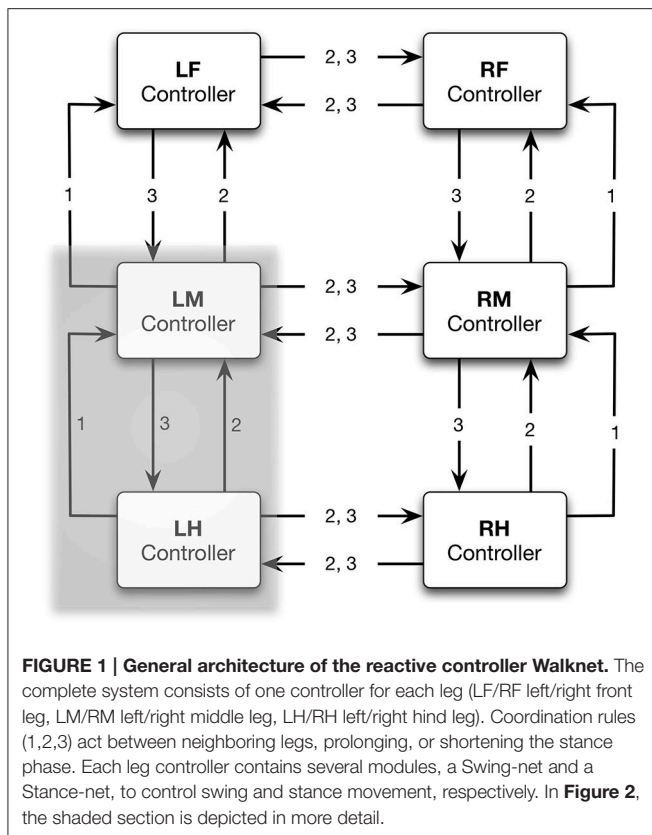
LF
Controller

2, 3

2, 3

RF
Controller

1

3

2

3

2

1

LM
Controller

2, 3

2, 3

RM
Controller

1

3

2

3

2

1

LH
Controller

2, 3

2, 3

RH
Controller

**FIGURE 1 | General architecture of the reactive controller Walknet.** The complete system consists of one controller for each leg (LF/RF left/right front leg, LM/RM left/right middle leg, LH/RH left/right hind leg). Coordination rules (1,2,3) act between neighboring legs, prolonging, or shortening the stance phase. Each leg controller contains several modules, a Swing-net and a Stance-net, to control swing and stance movement, respectively. In **Figure 2**, the shaded section is depicted in more detail.